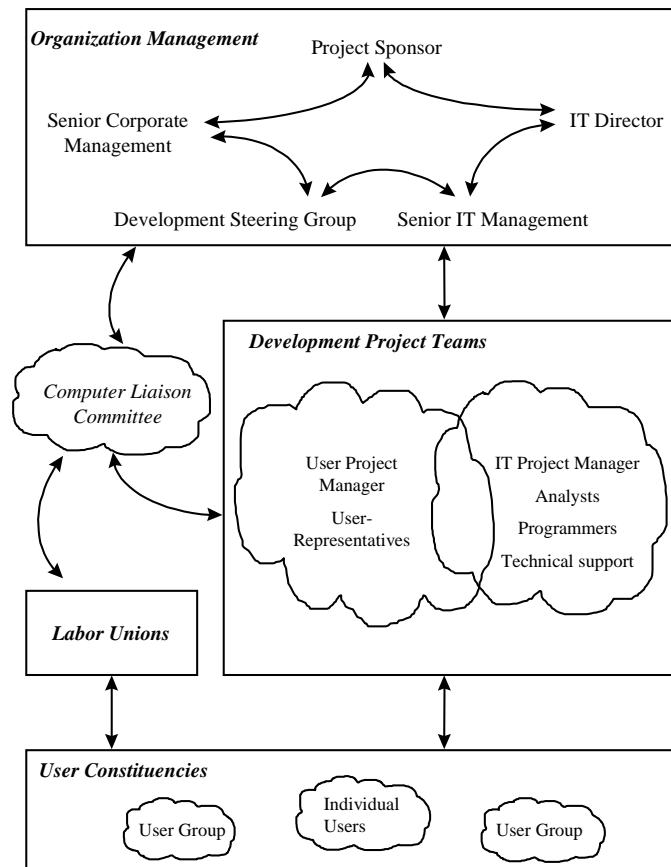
Organization Management

Project Sponsor

Senior Corporate Management

IT Director

Development Steering Group

Senior IT Management

Computer Liaison Committee

Development Project Teams

User Project Manager

User-Representatives

IT Project Manager

Analysts

Programmers

Technical support

Labor Unions

User Constituencies

User Group

Individual Users

User Group